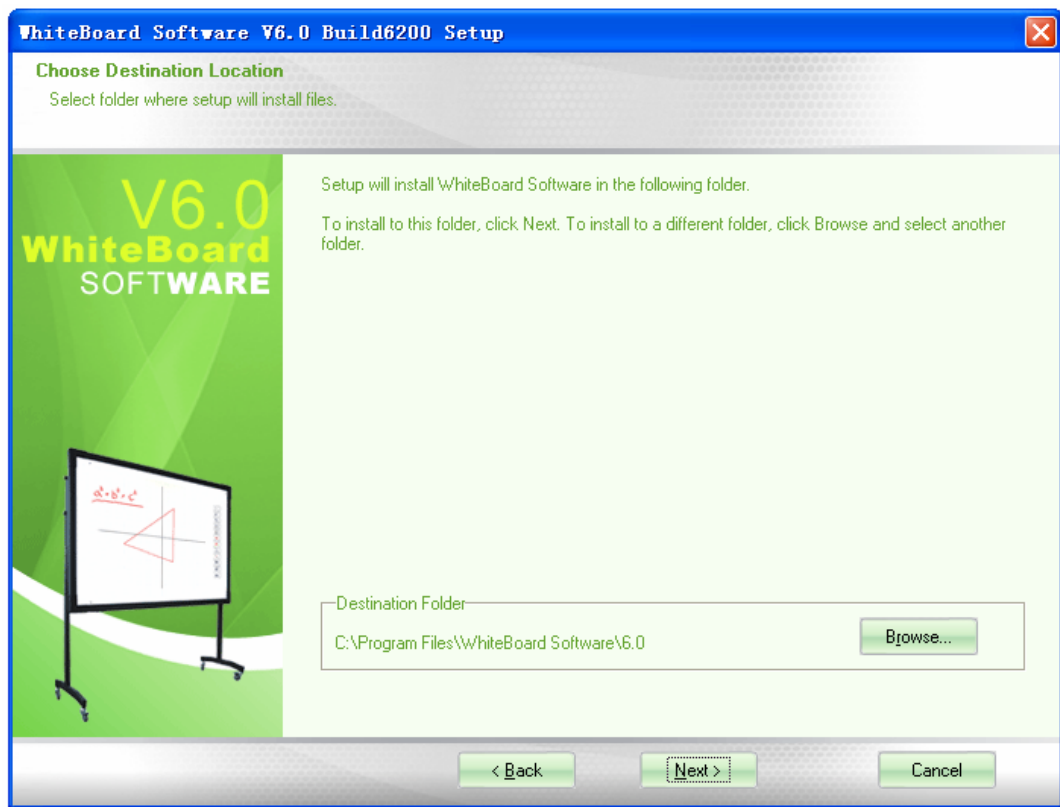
WhiteBoard Software V6.0 Build6200 Setup

Choose Destination Location
Select folder where setup will install files.

V6.0
WhiteBoard
SOFTWARE

Setup will install WhiteBoard Software in the following folder.

To install to this folder, click Next. To install to a different folder, click Browse and select another folder.

$a^2+b^2=c^2$

Destination Folder
C:\Program Files\WhiteBoard Software\6.0

Browse...

< Back

Next >

Cancel